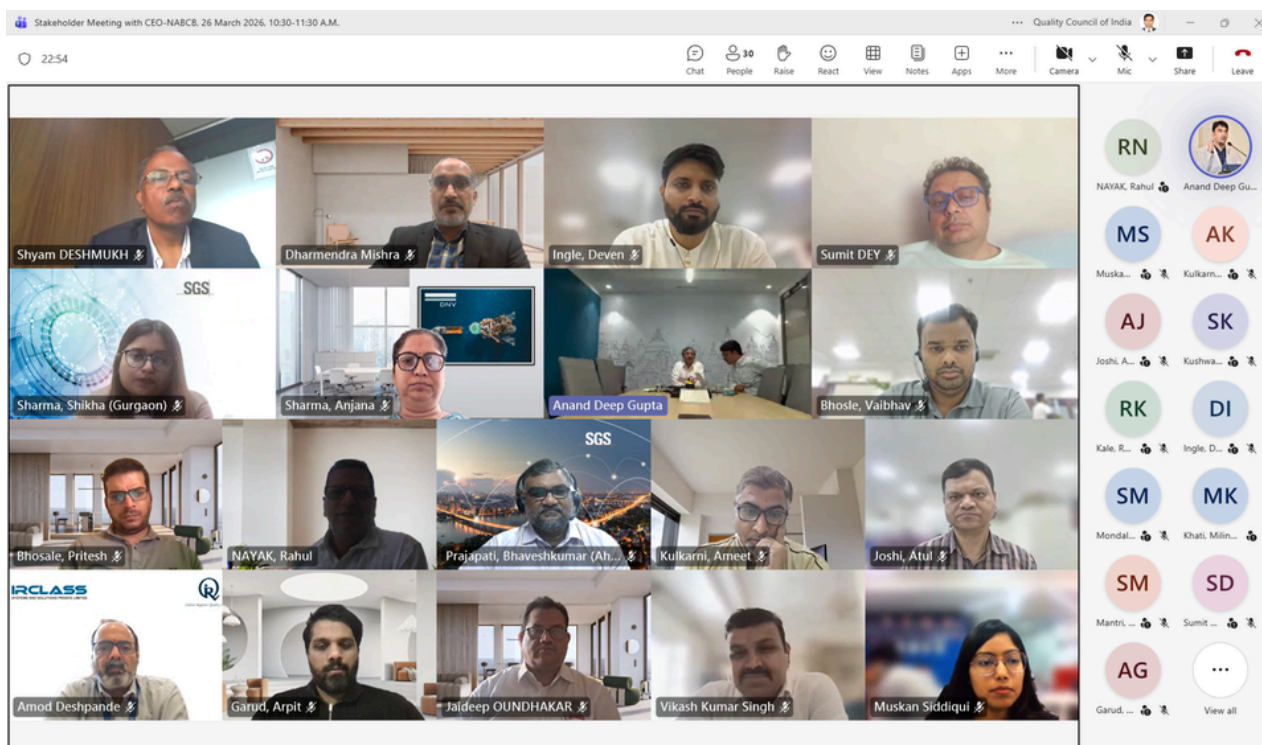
Stakeholder Meeting with CEO-NABCB, 26 March 2026, 10:30-11:30 A.M.

··· Quality Council of India

22:54

Chat
30
People
Raise
React
View
Notes
Apps
More
Camera
Mic
Share
Leave

Shyam DESHMUKH
Dharmendra Mishra
Ingle, Deven
Sumit DEY
SGS
Sharma, Shikha (Gurgaon)
DNV
Sharma, Anjana
Anand Deep Gupta
Bhosle, Vaibhav
Bhosale, Pritesh
NAYAK, Rahul
SGS
Prajapati, Bhaveshkumar (Ah...
Kulkarni, Ameet
Joshi, Atul
IRCLASS
Amod Deshpande
Garud, Arpit
Jaideep OUNDHAKAR
Vikash Kumar Singh
Muskan Siddiqui

RN
NAYAK, Rahul
Anand Deep Gu...
MS
Muska...
AK
Kulkarn...
AJ
Joshi, A...
SK
Kushwa...
RK
Kale, R...
DI
Ingle, D...
SM
Mondal...
MK
Khati, Milin...
SM
Mantri, ...
SD
Sumit ...
AG
Garud, ...
View all